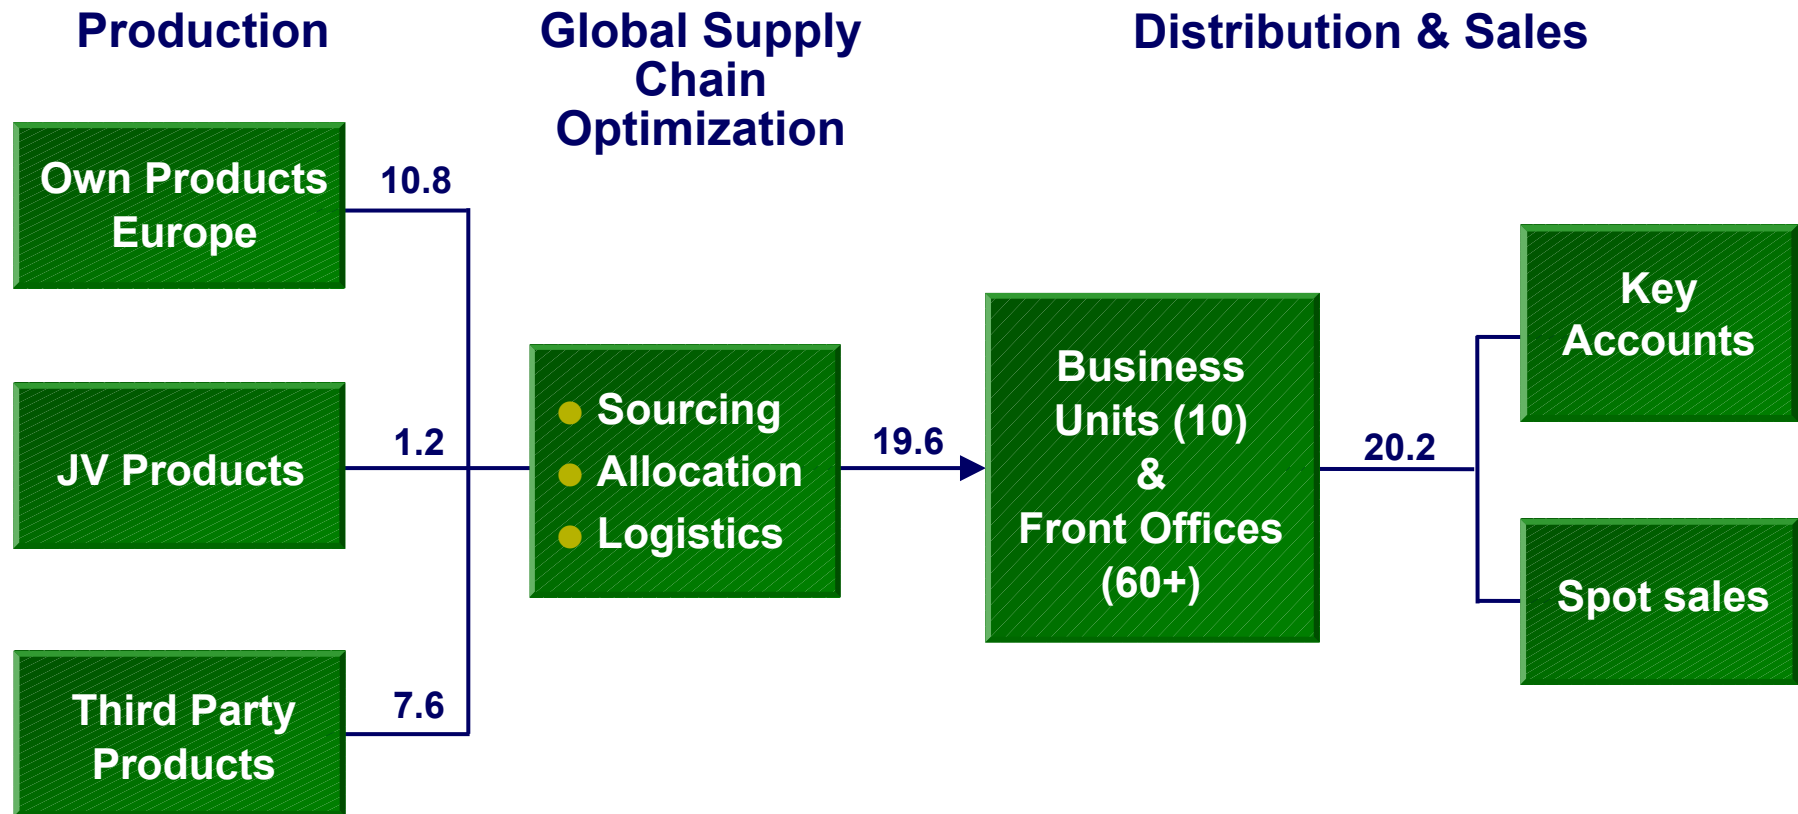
Production

Global Supply Chain Optimization

Distribution & Sales

Own Products Europe

10.8

JV Products

1.2

Third Party Products

7.6

Sourcing
Allocation
Logistics

19.6

Business Units (10) & Front Offices (60+)

20.2

Key Accounts

Spot sales